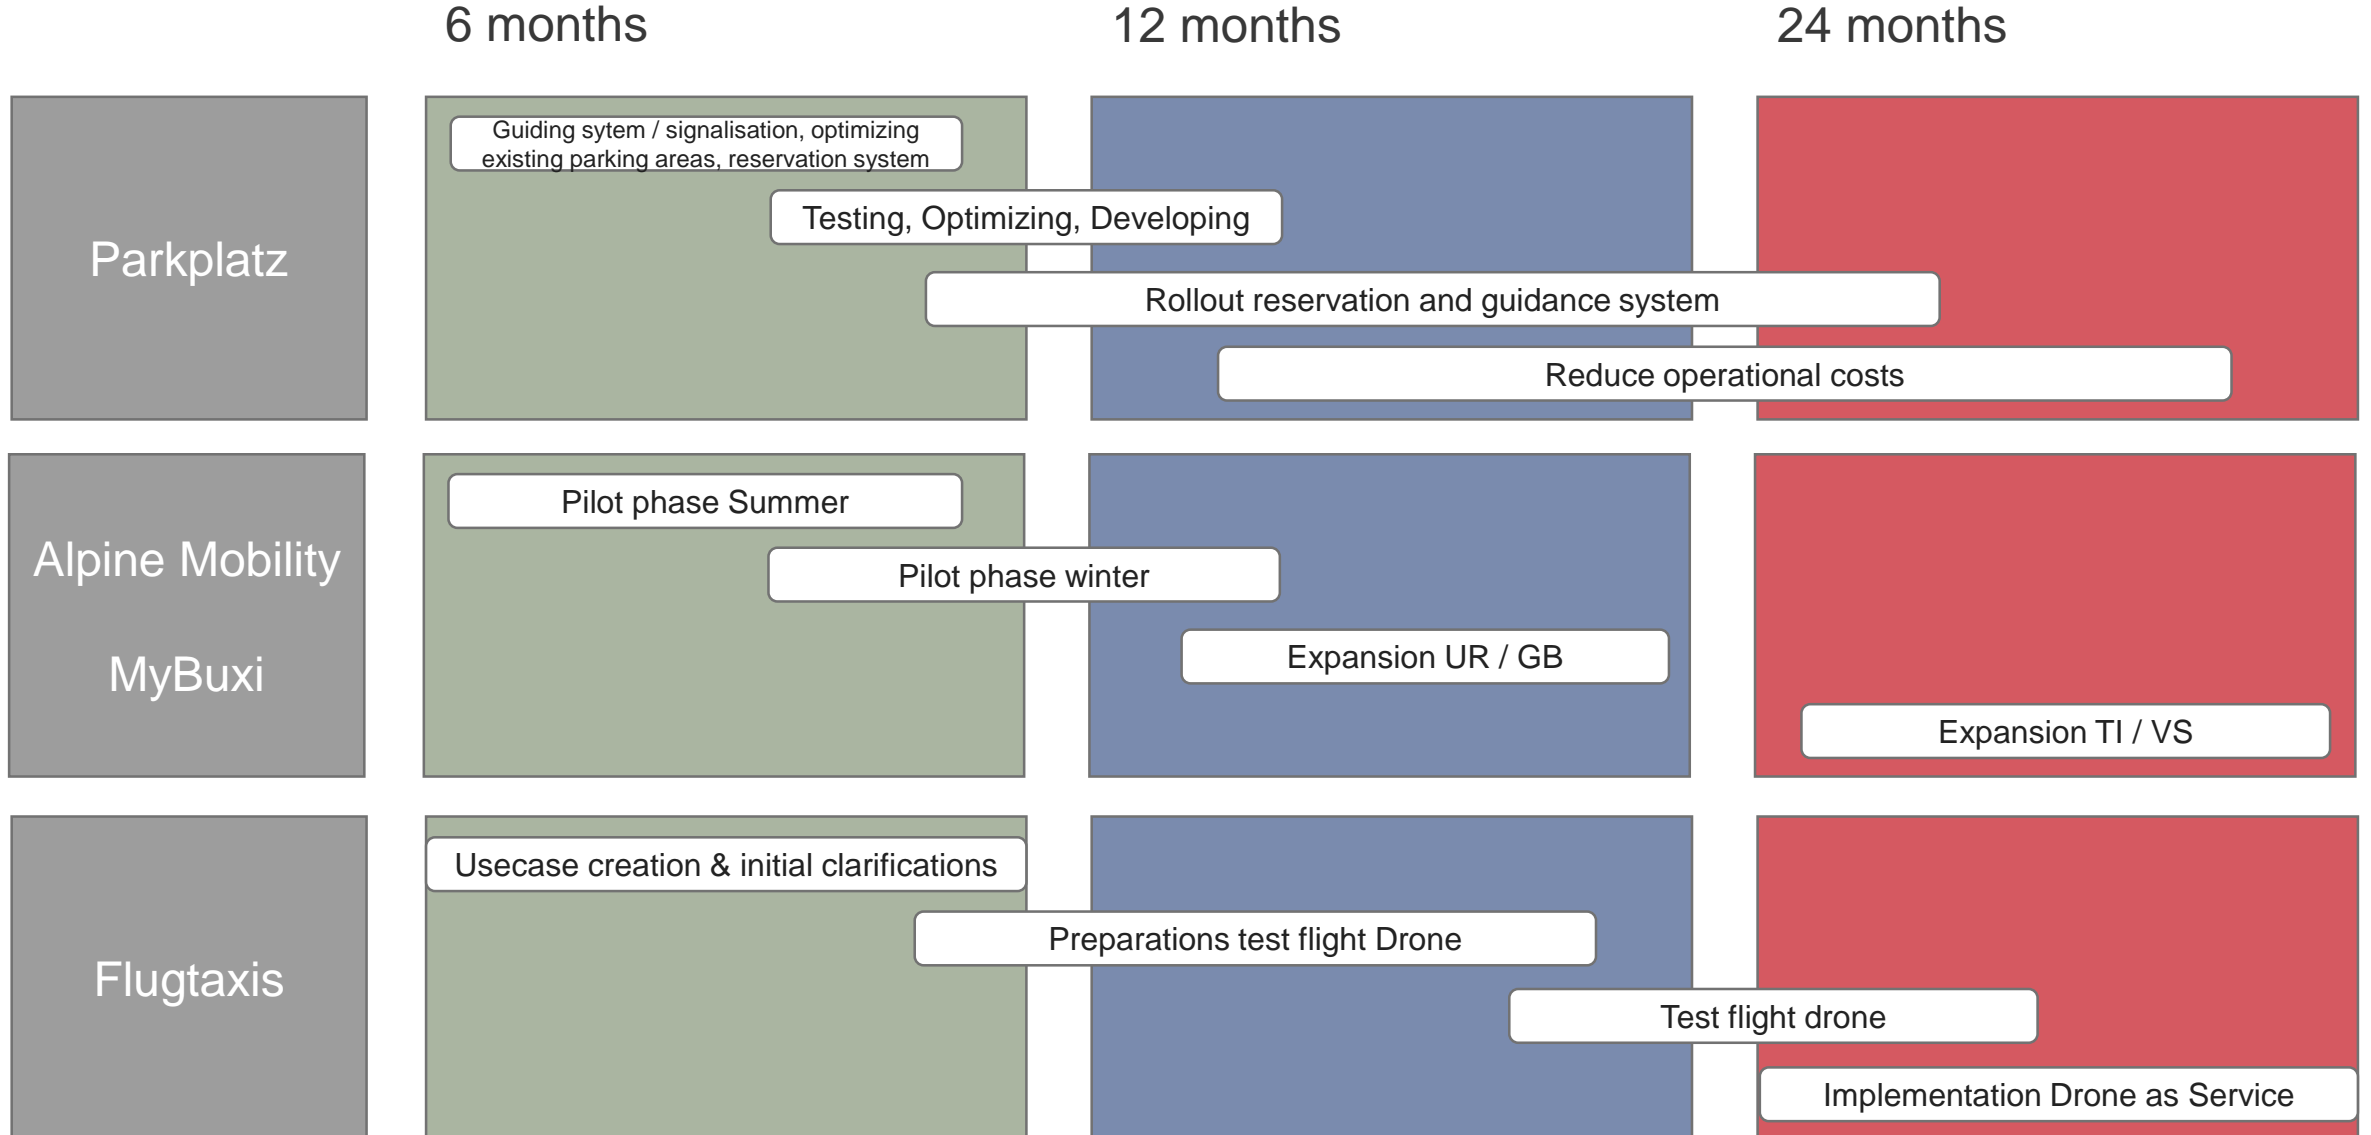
6 months

12 months

24 months

Parkplatz

Guiding sytem / signalisation, optimizing existing parking areas, reservation system

Testing, Optimizing, Developing

Rollout reservation and guidance system

Reduce operational costs

Alpine Mobility

MyBuxi

Pilot phase Summer

Pilot phase winter

Expansion UR / GB

Expansion TI / VS

Flugtaxis

Usecase creation & initial clarifications

Preparations test flight Drone

Test flight drone

Implementation Drone as Service